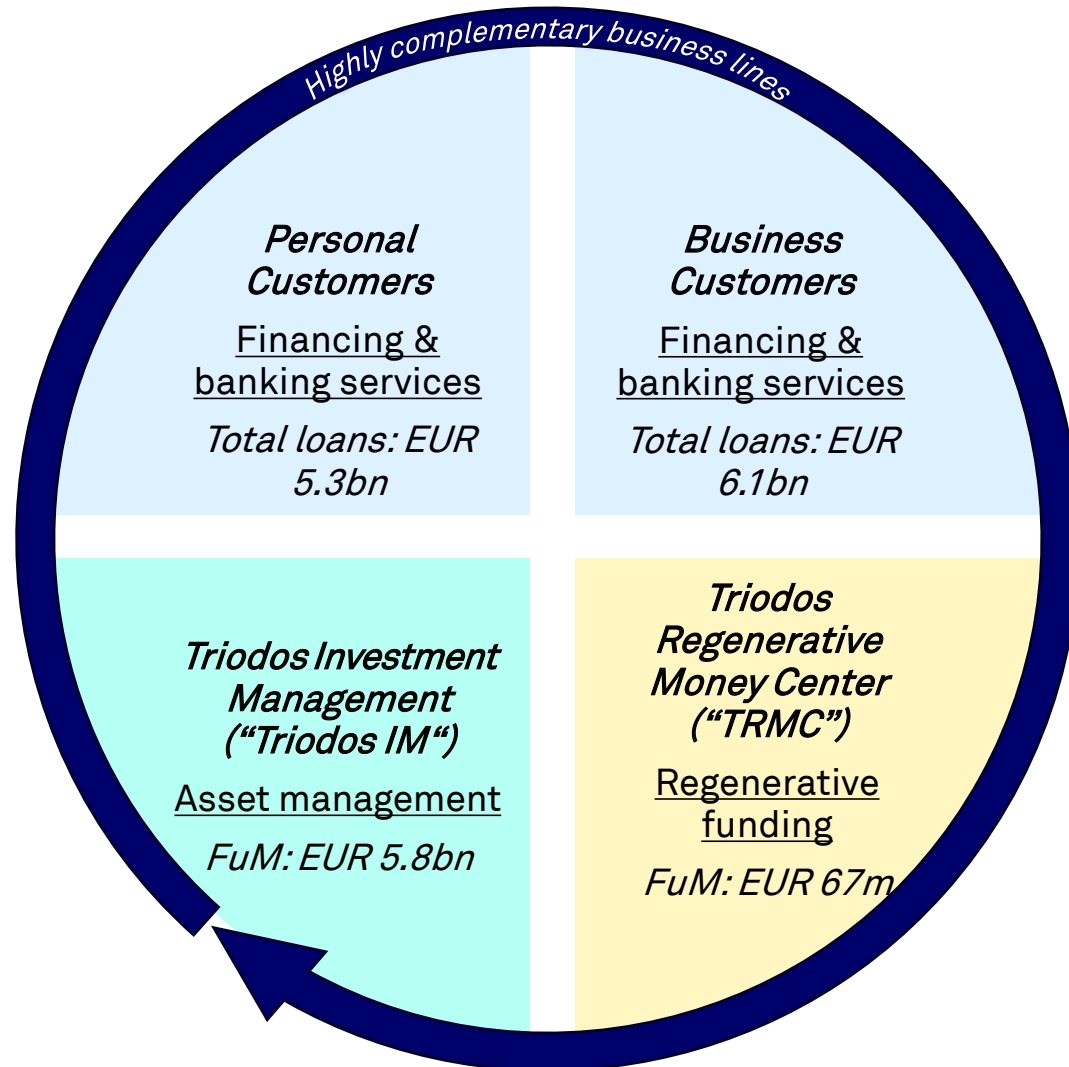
Highly complementary business lines

Personal Customers

Financing & banking services

Total loans: EUR 5.3bn

Business Customers

Financing & banking services

Total loans: EUR 6.1bn

Triodos Investment Management (“Triodos IM“)

Asset management

FuM: EUR 5.8bn

Triodos Regenerative Money Center (“TRMC”)

Regenerative funding

FuM: EUR 67m